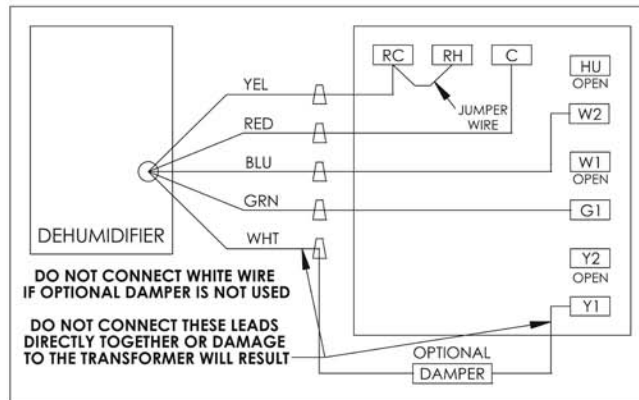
DEHUMIDIFIER

YEL

RED

BLU

GRN

WHT

RC

RH

C

JUMPER WIRE

HU
OPEN

W2

W1
OPEN

G1

Y2
OPEN

Y1

DO NOT CONNECT WHITE WIRE IF OPTIONAL DAMPER IS NOT USED

DO NOT CONNECT THESE LEADS DIRECTLY TOGETHER OR DAMAGE TO THE TRANSFORMER WILL RESULT

OPTIONAL

DAMPER